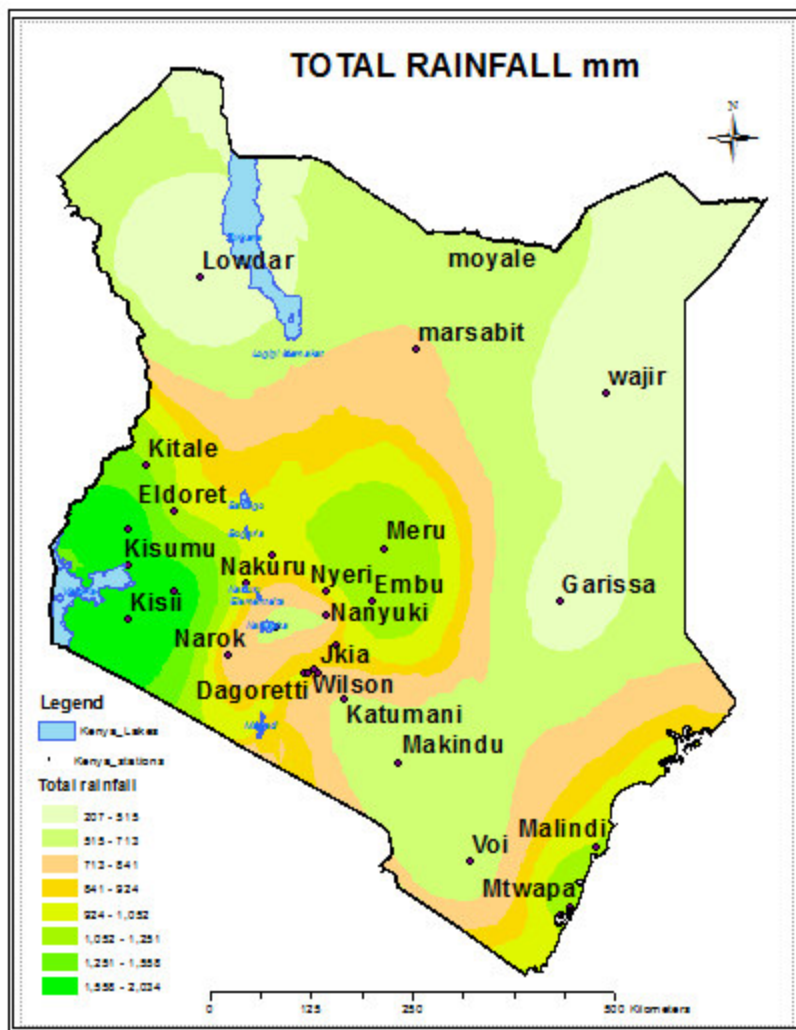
TOTAL RAINFALL mm

N

Lowdar

moyale

Lake Turkana

marsabit

wajir

Kitale

Eldoret

Meru

Kisumu

Nakuru

Nyeri

Embu

Garissa

Kisii

Nanyuki

Narok

Jkia

Dagoretti

Wilson

Katumani

Makindu

Malindi

Voi

Mtwapa

Legend

Kenya_Lakes

Kenya_stations

Total rainfall

207 - 515

515 - 713

713 - 841

841 - 924

924 - 1,052

1,052 - 1,251

1,251 - 1,556

1,556 - 2,034

0 125 250 500 Kilometers